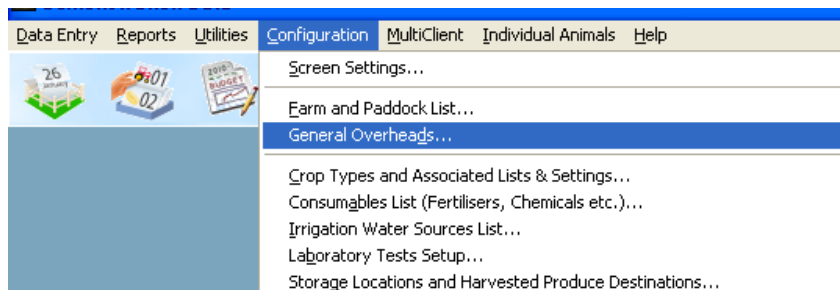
Data Entry Reports Utilities Configuration MultiClient Individual Animals Help

26 JANUARY

01 02

2010 BUDGET

Screen Settings...

Farm and Paddock List...

General Overheads...

Crop Types and Associated Lists & Settings...

Consumables List (Fertilisers, Chemicals etc.)...

Irrigation Water Sources List...

Laboratory Tests Setup...

Storage Locations and Harvested Produce Destinations...